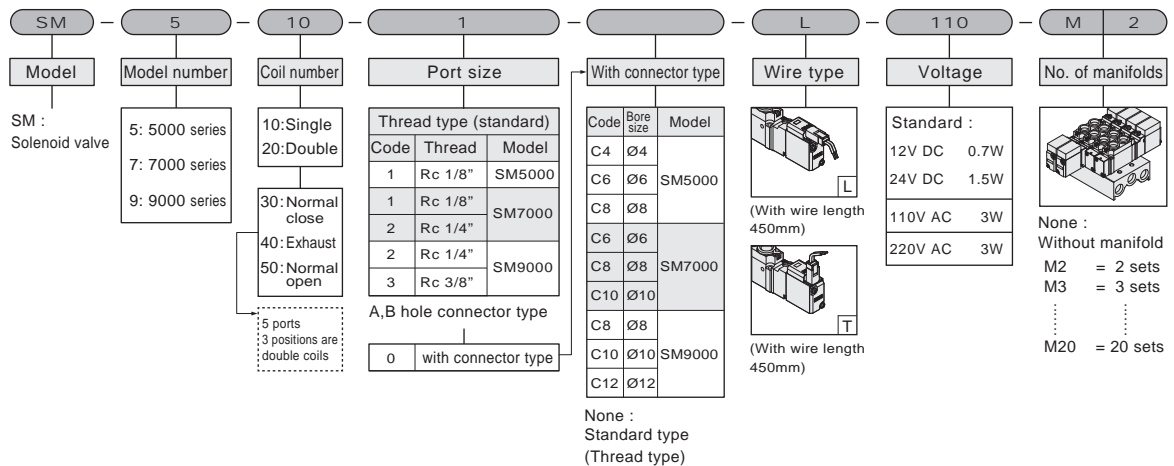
SM – 5 – 10 – 1 – – L – 110 – M 2

Model

SM : Solenoid valve

Model number

5: 5000 series
7: 7000 series
9: 9000 series

Coil number

10:Single
20:Double

30:Normal close
40:Exhaust
50:Normal open

5 ports
3 positions are double coils

Port size

Thread type (standard)

| Code | Thread | Model |
|---|---|---|
| 1 | Rc 1/8" | SM5000 |
| 1 | Rc 1/8" | SM7000 |
| 2 | Rc 1/4" | SM7000 |
| 2 | Rc 1/4" | SM9000 |
| 3 | Rc 3/8" | SM9000 |

A,B hole connector type

| 0 | with connector type |
|---|---|

With connector type

| Code | Bore size | Model |
|---|---|---|
| C4 | Ø4 | SM5000 |
| C6 | Ø6 | SM5000 |
| C8 | Ø8 | SM5000 |
| C6 | Ø6 | SM7000 |
| C8 | Ø8 | SM7000 |
| C10 | Ø10 | SM7000 |
| C8 | Ø8 | SM9000 |
| C10 | Ø10 | SM9000 |
| C12 | Ø12 | SM9000 |

None :
Standard type
(Thread type)

Wire type

L
(With wire length 450mm)

T
(With wire length 450mm)

Voltage

Standard :
12V DC 0.7W
24V DC 1.5W
110V AC 3W
220V AC 3W

No. of manifolds

None :
Without manifold
M2 = 2 sets
M3 = 3 sets
M20 = 20 sets